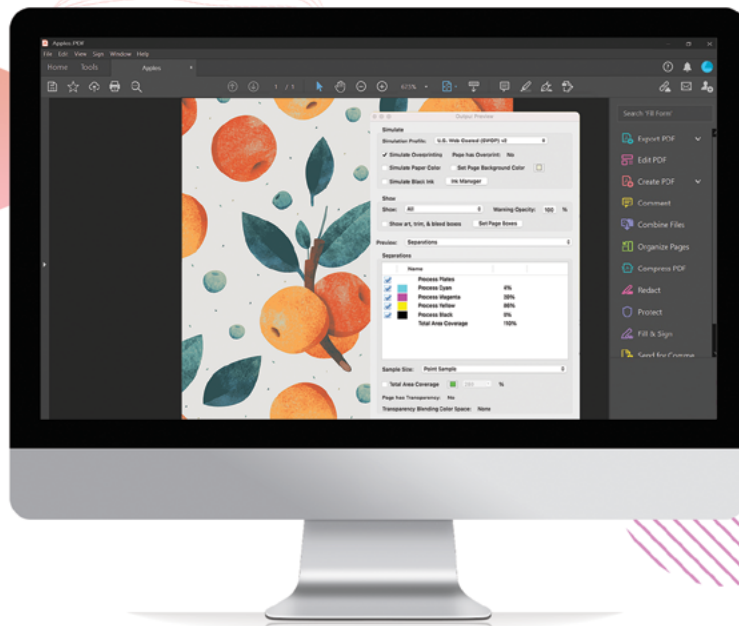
Apples.PDF

File Edit View Sign Window Help

Home Tools Apples

1 / 1 673%

Search 'Fill Form'

Export PDF

Edit PDF

Create PDF

Comment

Combine Files

Organize Pages

Compress PDF

Redact

Protect

Fill & Sign

Send for Comme

Output Preview

Simulate

Simulation Profile: U.S. Web Coated (SWOP) v2

Simulate Overprinting Page has Overprint: No

Simulate Paper Color Set Page Background Color

Simulate Black Ink Ink Manager

Show

Show: All Warning Opacity: 100 %

Show art, trim, & bleed boxes Set Page Boxes

Preview: Separations

Separations

| | Name | |
|---|---|---|
| | Process Plates | |
| ✓ | Process Cyan | 4% |
| ✓ | Process Magenta | 30% |
| ✓ | Process Yellow | 86% |
| ✓ | Process Black | 0% |
| | Total Area Coverage | 150% |

Sample Size: Point Sample

Total Area Coverage 280 %

Page has Transparency: No

Transparency Blending Color Space: None